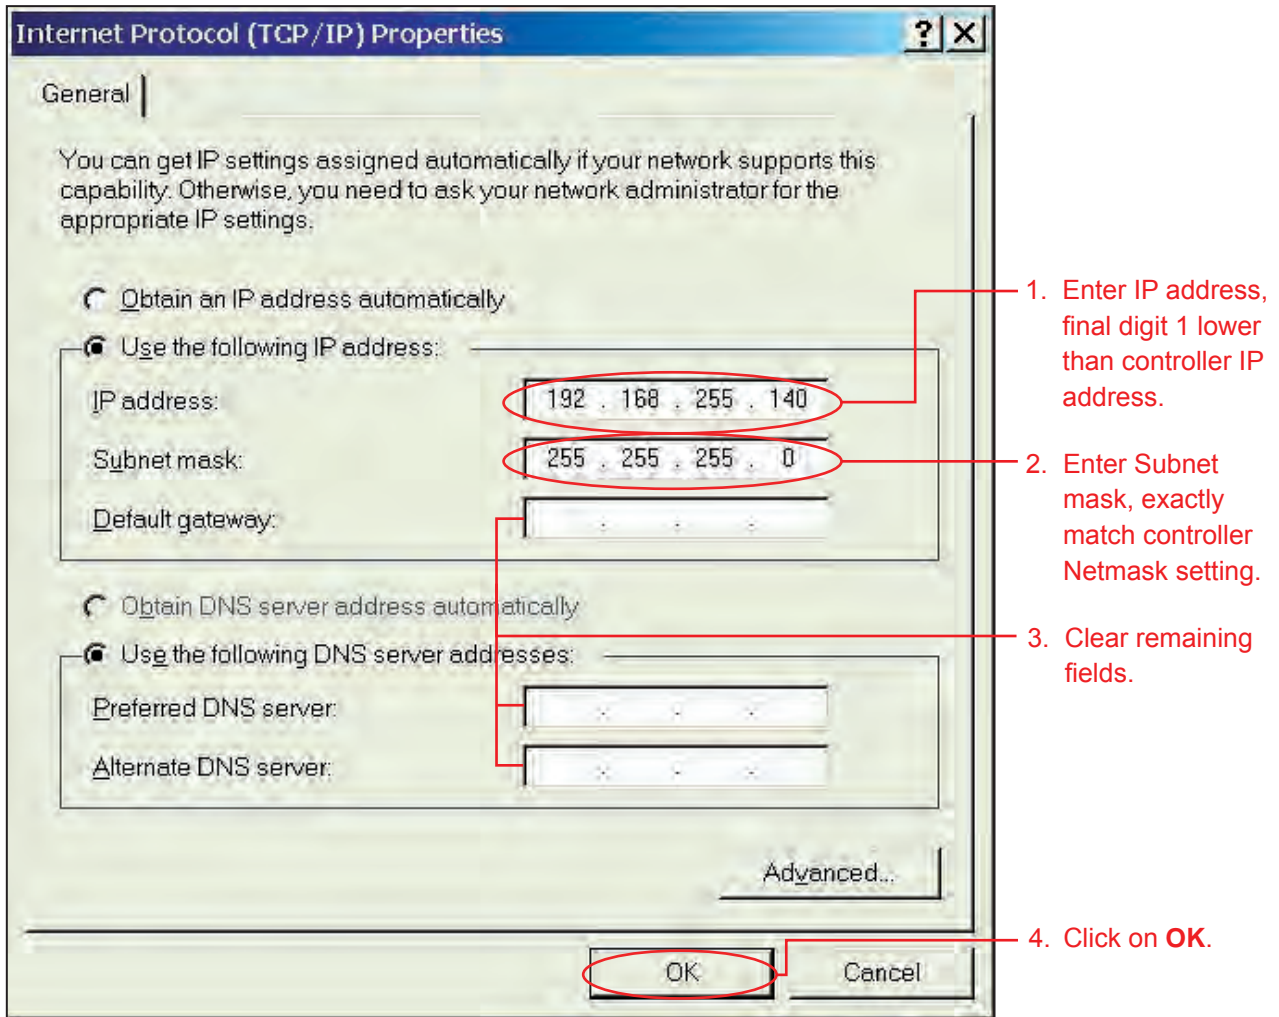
Internet Protocol (TCP/IP) Properties

?

X

General

You can get IP settings assigned automatically if your network supports this capability. Otherwise, you need to ask your network administrator for the appropriate IP settings.

Obtain an IP address automatically

Use the following IP address:

IP address: 192 . 168 . 255 . 140

Subnet mask: 255 . 255 . 255 . 0

Default gateway: . . .

Obtain DNS server address automatically

Use the following DNS server addresses:

Preferred DNS server: . . .

Alternate DNS server: . . .

Advanced...

OK

Cancel

1. Enter IP address, final digit 1 lower than controller IP address.

2. Enter Subnet mask, exactly match controller Netmask setting.

3. Clear remaining fields.

4. Click on **OK**.